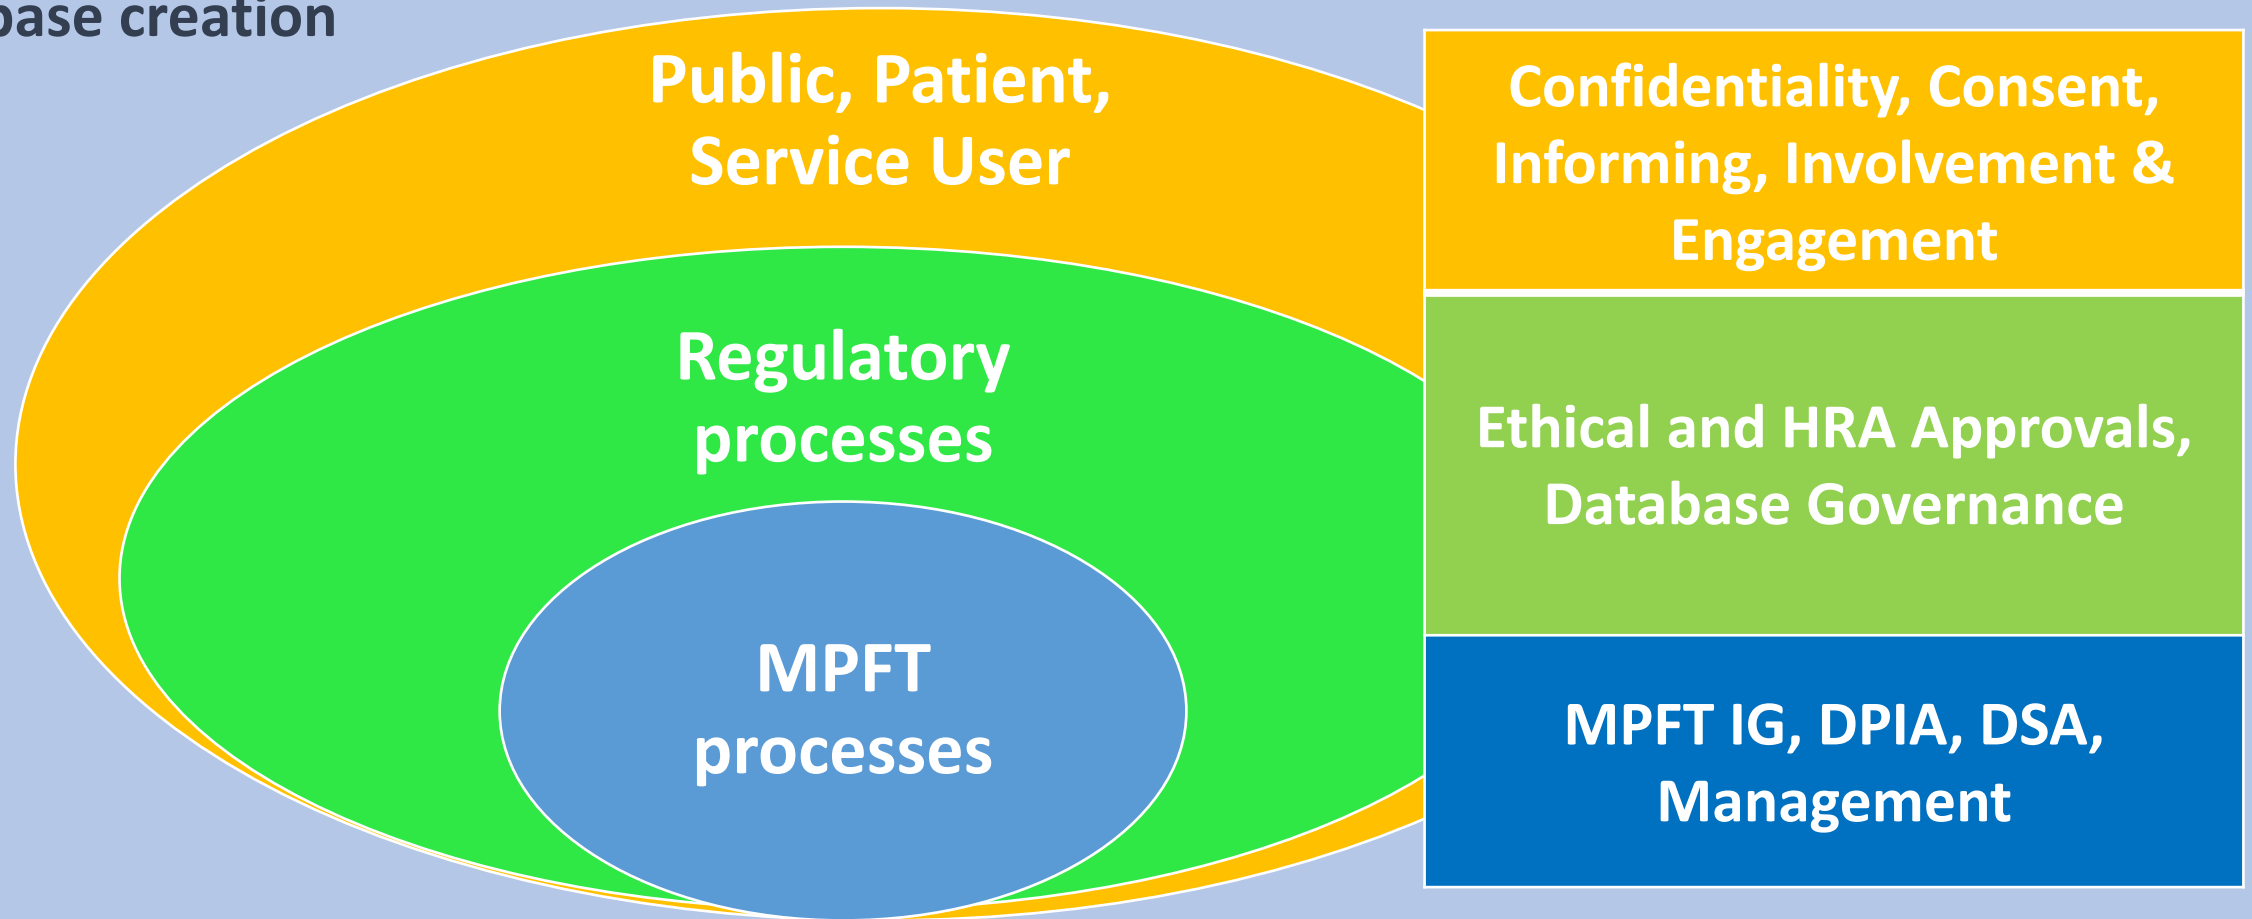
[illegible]base creation

Public, Patient, Service User

Regulatory processes

MPFT processes

Confidentiality, Consent, Informing, Involvement & Engagement

Ethical and HRA Approvals, Database Governance

MPFT IG, DPIA, DSA, Management